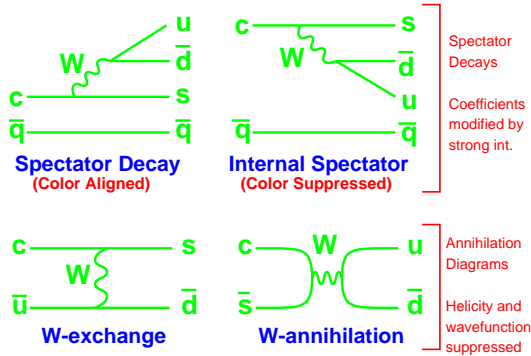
u
W
$\overline{d}$
c
s
$\overline{q}$
$\overline{q}$
Spectator Decay
(Color Aligned)

c
s
W
$\overline{d}$
u
$\overline{q}$
$\overline{q}$
Internal Spectator
(Color Suppressed)

Spectator Decays

Coefficients modified by strong int.

c
s
W
$\overline{u}$
$\overline{d}$
W-exchange

c
W
u
$\overline{s}$
$\overline{d}$
W-annihilation

Annihilation Diagrams

Helicity and wavefunction suppressed